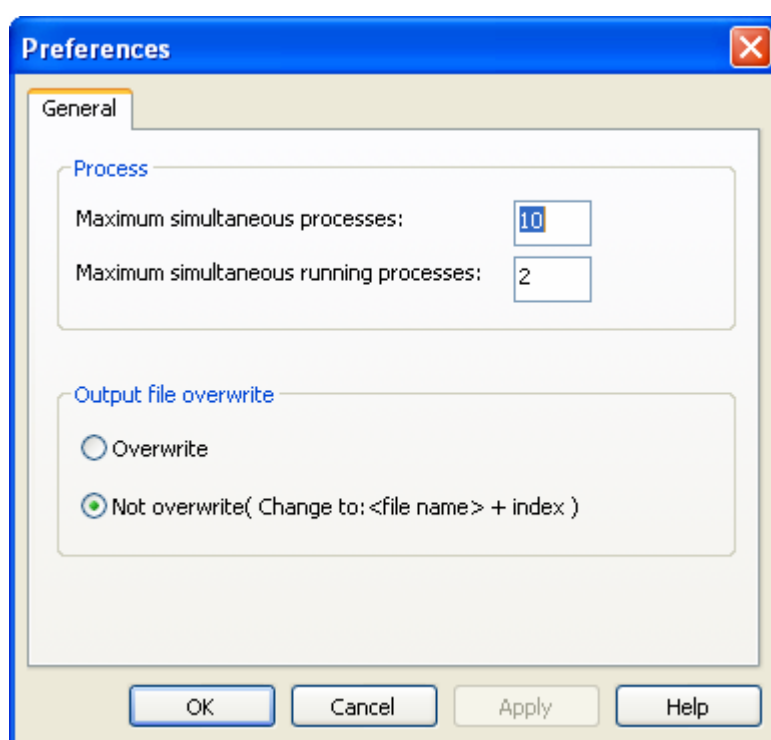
Preferences

General

Process

Maximum simultaneous processes: 10

Maximum simultaneous running processes: 2

Output file overwrite

Overwrite

Not overwrite( Change to: <file name> + index )

OK Cancel Apply Help